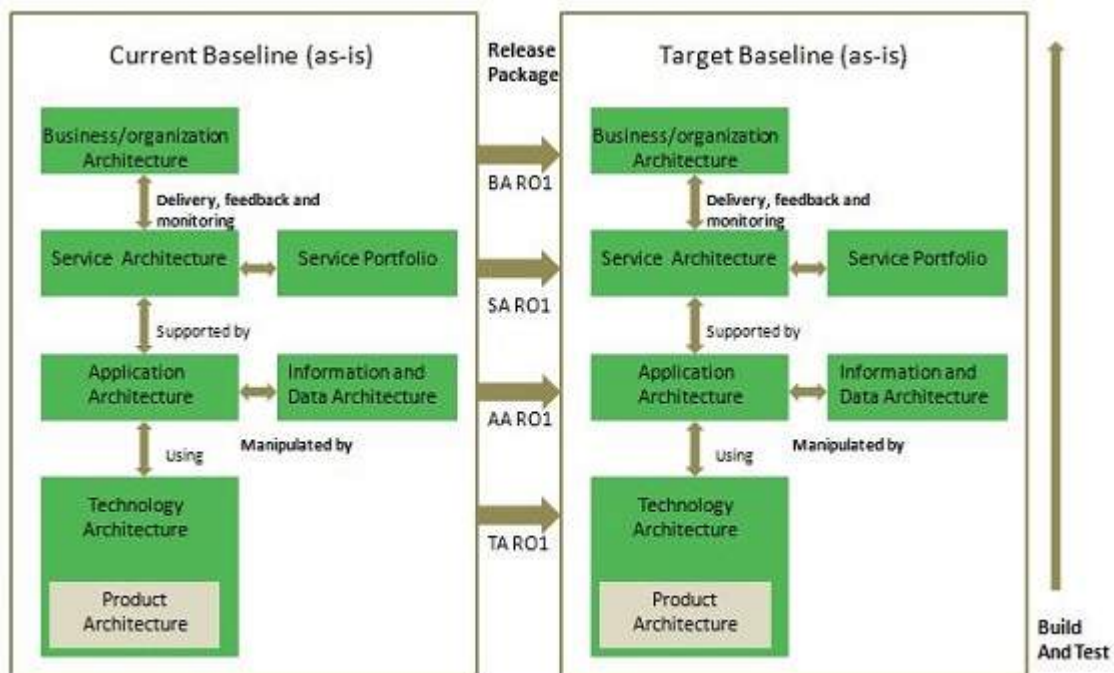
Current Baseline (as-is)

Business/organization Architecture

Delivery, feedback and monitoring

Service Architecture

Service Portfolio

Supported by

Application Architecture

Information and Data Architecture

Manipulated by

Using

Technology Architecture

Product Architecture

Release Package

BA RO1

SA RO1

AA RO1

TA RO1

Target Baseline (as-is)

Business/organization Architecture

Delivery, feedback and monitoring

Service Architecture

Service Portfolio

Supported by

Application Architecture

Information and Data Architecture

Manipulated by

Using

Technology Architecture

Product Architecture

Build And Test